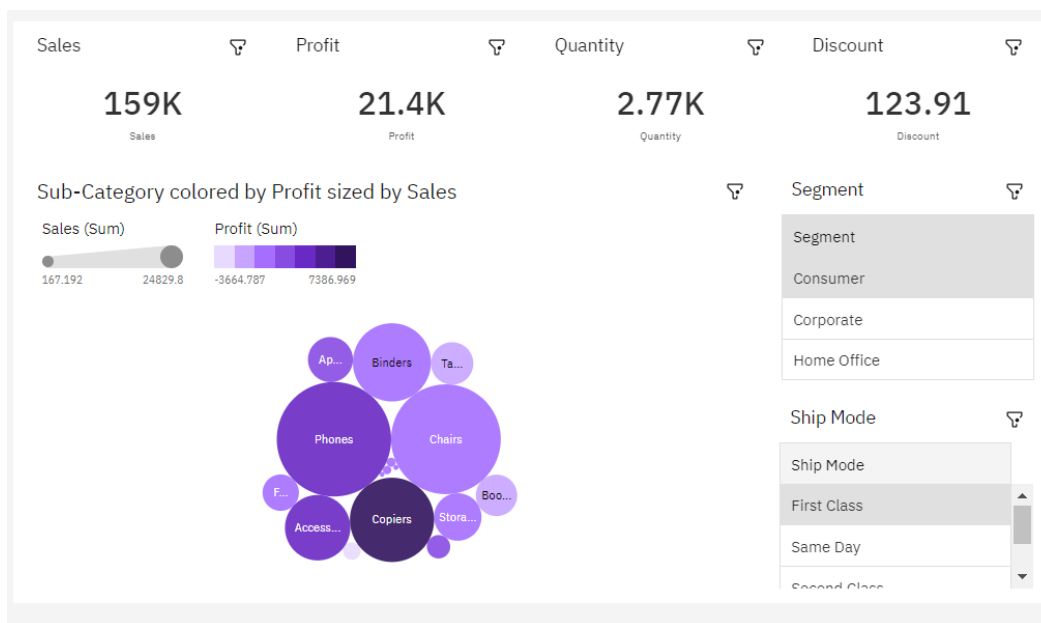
Sales

159K

Sales

Profit

21.4K

Profit

Quantity

2.77K

Quantity

Discount

123.91

Discount

Sub-Category colored by Profit sized by Sales

Sales (Sum)

167.192 24829.8

Profit (Sum)

-3664.787 7386.969

Ap...

Binders

Ta...

Phones

Chairs

F...

Boo...

Access...

Copiers

Stora...

Segment

Segment

Consumer

Corporate

Home Office

Ship Mode

Ship Mode

First Class

Same Day

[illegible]